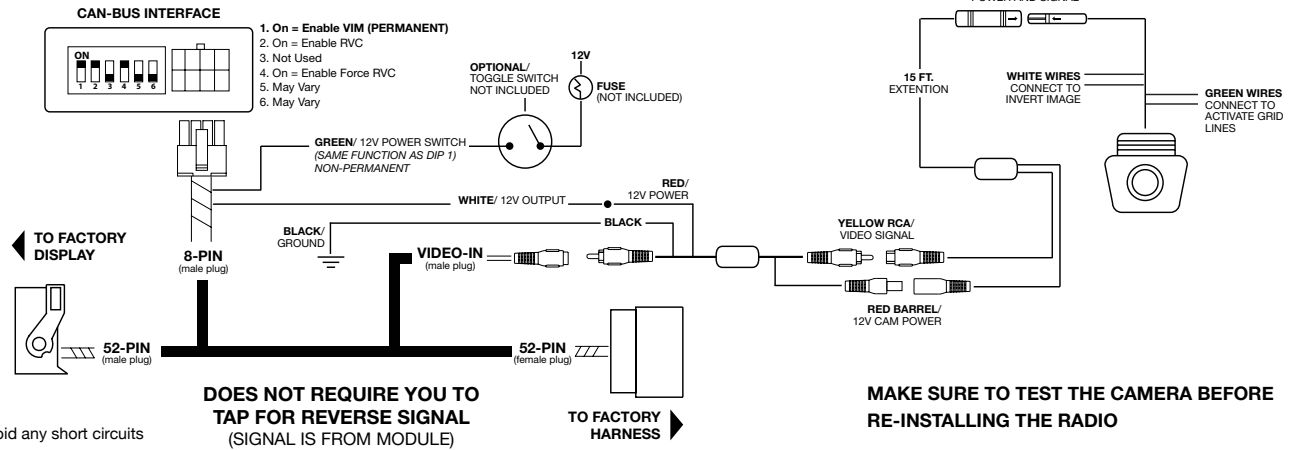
CAN-BUS INTERFACE

ON
1 2 3 4 5 6

1. On = Enable VIM (PERMANENT)
2. On = Enable RVC
3. Not Used
4. On = Enable Force RVC
5. May Vary
6. May Vary

OPTIONAL/ TOGGLE SWITCH NOT INCLUDED

12V

FUSE (NOT INCLUDED)

GREEN/ 12V POWER SWITCH (SAME FUNCTION AS DIP 1) NON-PERMANENT

WHITE/ 12V OUTPUT

RED/ 12V POWER

BLACK

BLACK/ GROUND

TO FACTORY DISPLAY

8-PIN (male plug)

VIDEO-IN (male plug)

52-PIN (male plug)

52-PIN (female plug)

DOES NOT REQUIRE YOU TO TAP FOR REVERSE SIGNAL (SIGNAL IS FROM MODULE)

TO FACTORY HARNESS

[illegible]oid any short circuits

15 FT. EXTENTION

WHITE WIRES CONNECT TO INVERT IMAGE

GREEN WIRES CONNECT TO ACTIVATE GRID LINES

YELLOW RCA/ VIDEO SIGNAL

RED BARREL/ 12V CAM POWER

MAKE SURE TO TEST THE CAMERA BEFORE RE-INSTALLING THE RADIO